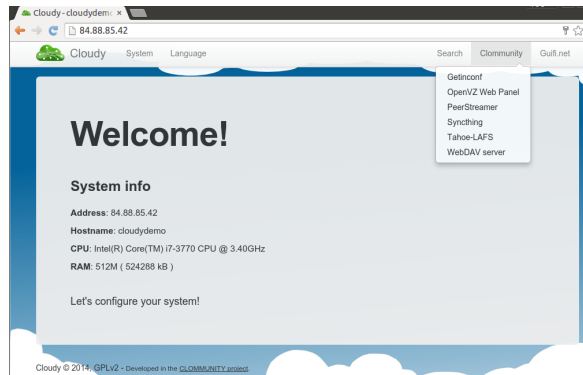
Cloudy - cloudydemo ×

84.88.85.42

Cloudy System Language Search Clommunity Guifi.net

Getinconf
OpenVZ Web Panel
PeerStreamer
Syncthing
Tahoe-LAFS
WebDAV server

Welcome!

System info

Address: 84.88.85.42

Hostname: cloudydemo

CPU: Intel(R) Core(TM) i7-3770 CPU @ 3.40GHz

RAM: 512M ( 524288 kB )

Let's configure your system!

Cloudy © 2014, GPLv2 - Developed in the CLOMMUNITY project.